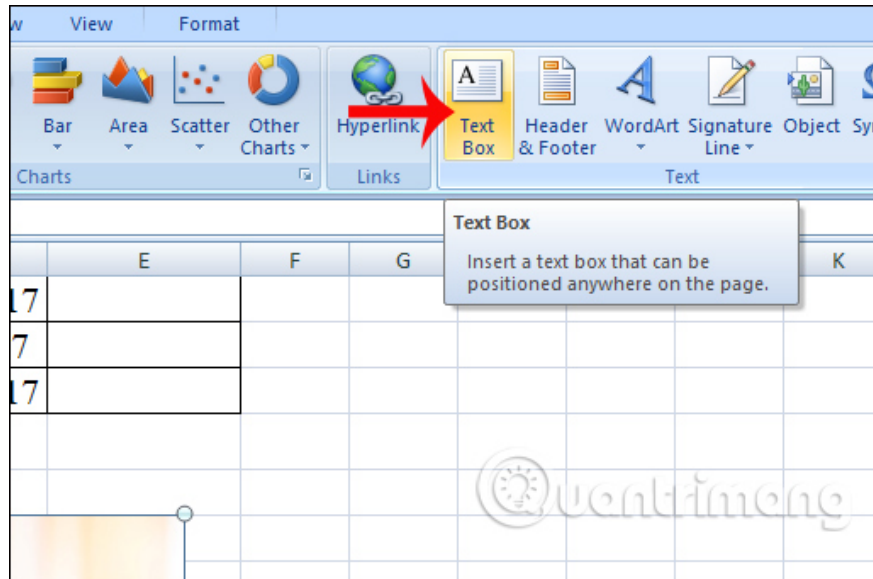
w View Format

Bar Area Scatter Other Charts

Charts

Hyperlink

Links

Text Box

Header & Footer

WordArt

Signature Line

Object

Sy

Text

Text Box

Insert a text box that can be positioned anywhere on the page.

E F G K

17
7
17

Quantrimang